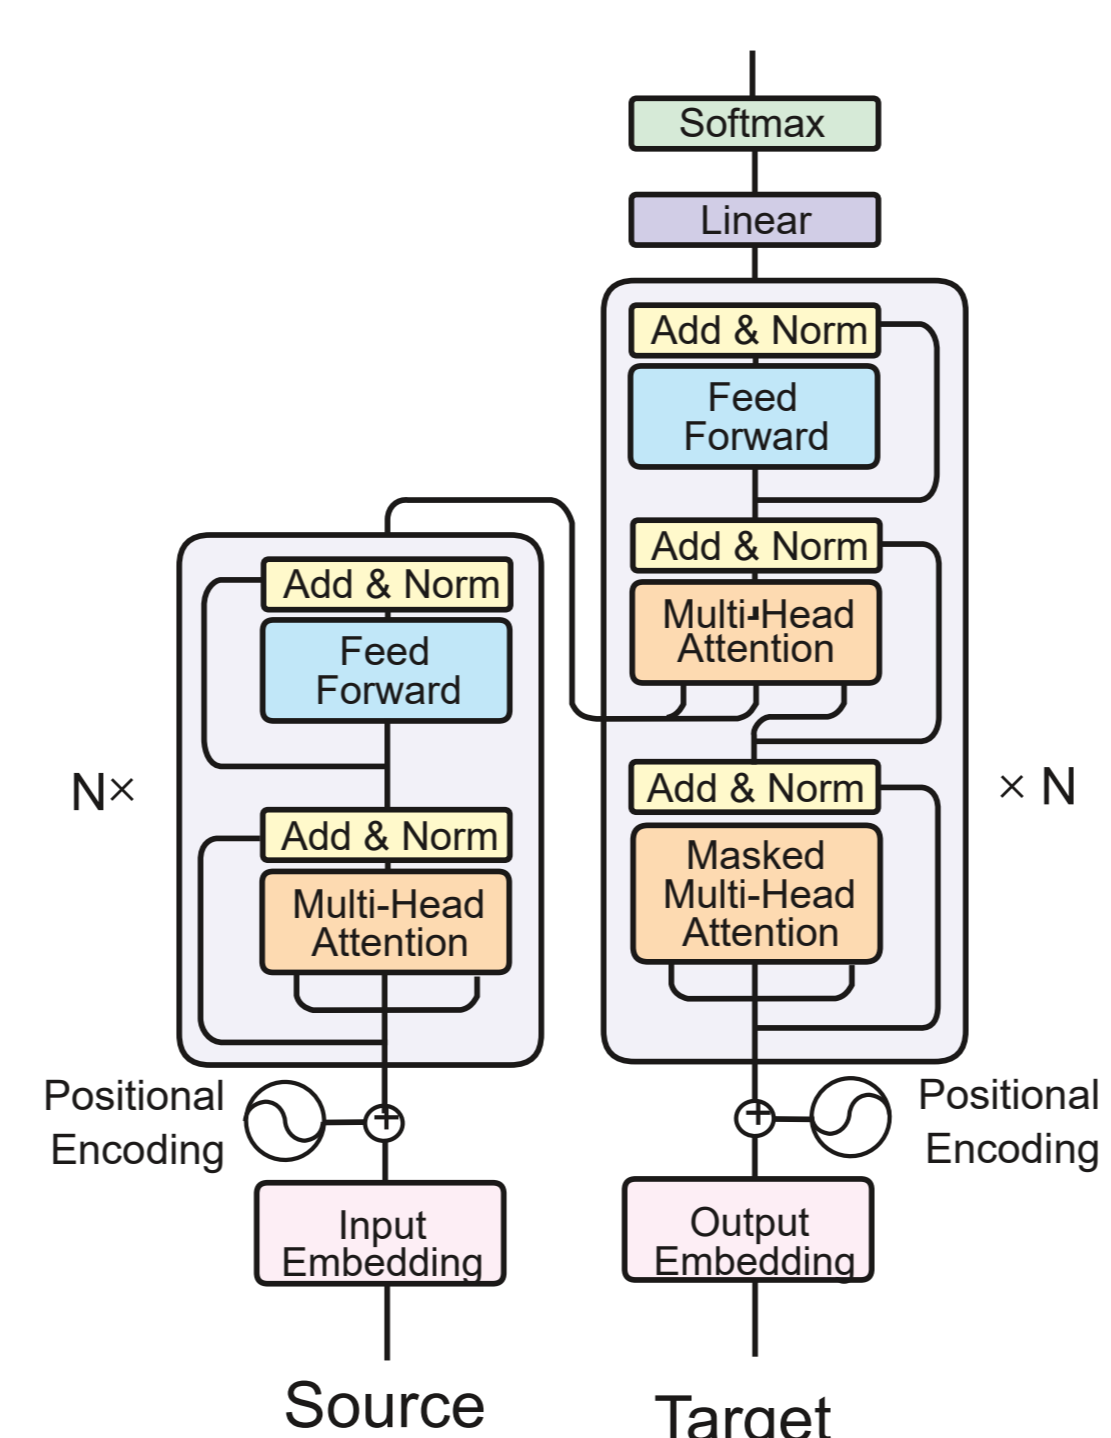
Softmax

Linear

Add & Norm

Feed Forward

Add & Norm

Multi-Head Attention

Add & Norm

Masked Multi-Head Attention

× N

Add & Norm

Feed Forward

Add & Norm

Multi-Head Attention

N×

Positional Encoding

Positional Encoding

Input Embedding

Output Embedding

Source

Target